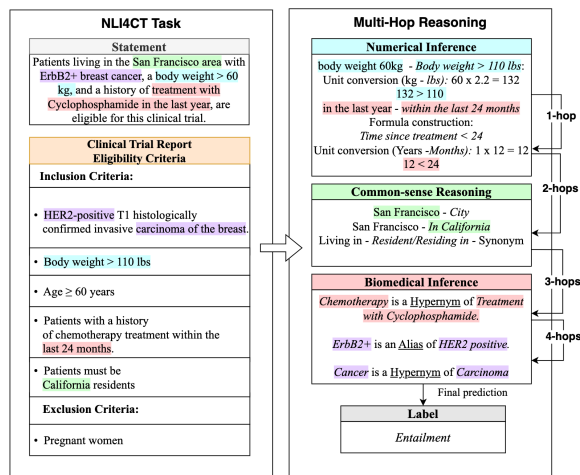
NLI4CT Task

Statement

Patients living in the San Francisco area with ErbB2+ breast cancer, a body weight > 60 kg, and a history of treatment with Cyclophosphamide in the last year, are eligible for this clinical trial.

Clinical Trial Report
Eligibility Criteria

Inclusion Criteria:

• HER2-positive T1 histologically confirmed invasive carcinoma of the breast.

• Body weight > 110 lbs

• Age ≥ 60 years

• Patients with a history of chemotherapy treatment within the last 24 months.

• Patients must be California residents

Exclusion Criteria:

• Pregnant women

Multi-Hop Reasoning

Numerical Inference

body weight 60kg - *Body weight > 110 lbs*:
Unit conversion (kg - *lbs)*: 60 x 2.2 = 132
132 > 110
in the last year - *within the last 24 months*
Formula construction:
*Time since treatment < 24*
Unit conversion (Years -*Months)*: 1 x 12 = 12
12 < 24

1-hop

Common-sense Reasoning

San Francisco - *City*
San Francisco - *In California*
Living in - *Resident/Residing in* - Synonym

2-hops

Biomedical Inference

*Chemotherapy* is a Hypernym of *Treatment with Cyclophosphamide.*

*ErbB2+* is an Alias of *HER2 positive.*

*Cancer* is a Hypernym of *Carcinoma*

3-hops

4-hops

Final prediction

Label

*Entailment*